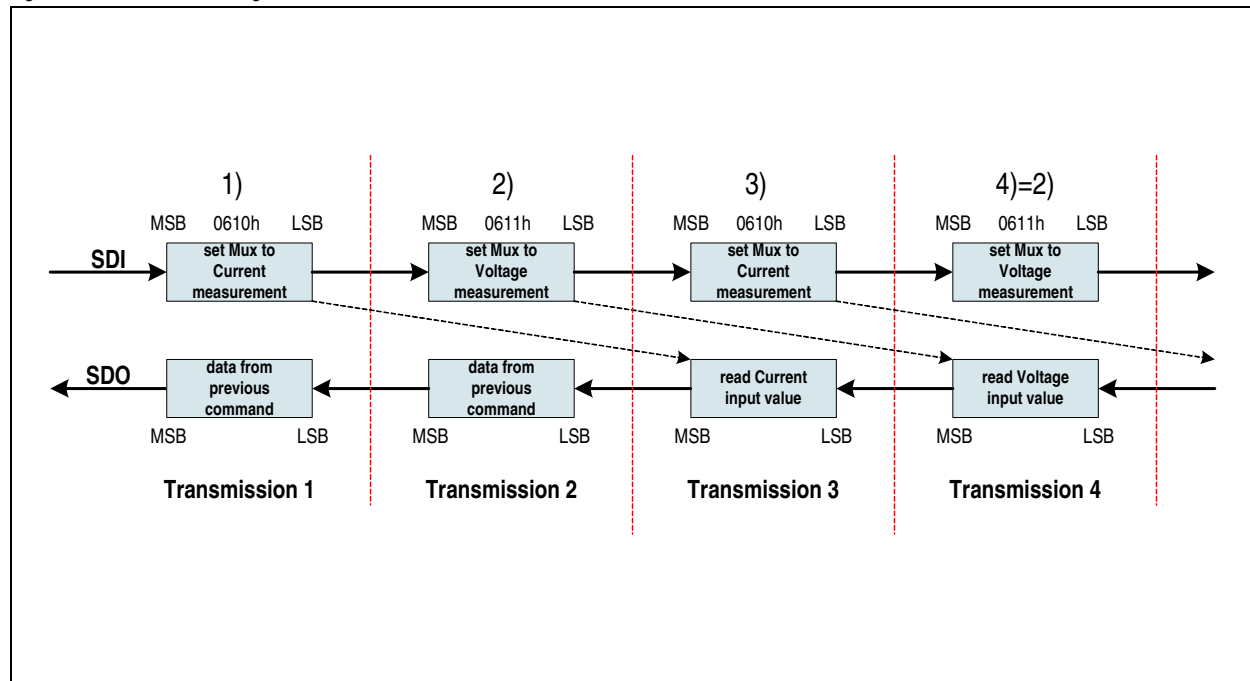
1)

MSB 0610h LSB

SDI

set Mux to Current measurement

2)

MSB 0611h LSB

set Mux to Voltage measurement

3)

MSB 0610h LSB

set Mux to Current measurement

4)=2)

MSB 0611h LSB

set Mux to Voltage measurement

SDO

data from previous command

MSB LSB

data from previous command

MSB LSB

read Current input value

MSB LSB

read Voltage input value

MSB LSB

Transmission 1

Transmission 2

Transmission 3

Transmission 4